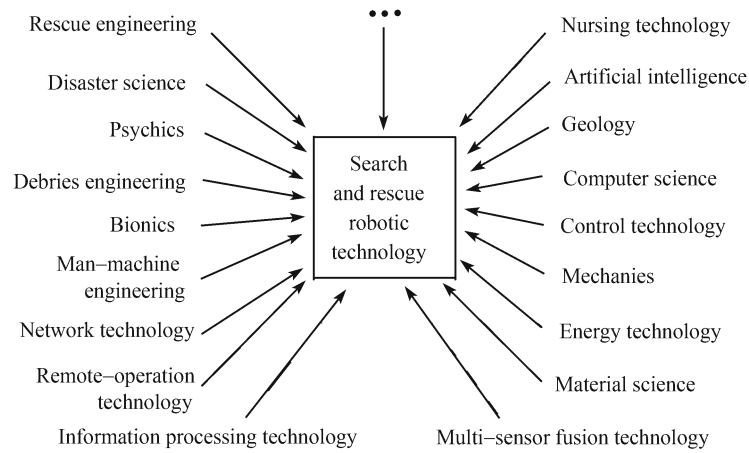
Rescue engineering

Disaster science

Psychics

Debries engineering

Bionics

Man–machine engineering

Network technology

Remote–operation technology

Information processing technology

•••

Search and rescue robotic technology

Nursing technology

Artificial intelligence

Geology

Computer science

Control technology

Mechanies

Energy technology

Material science

Multi–sensor fusion technology